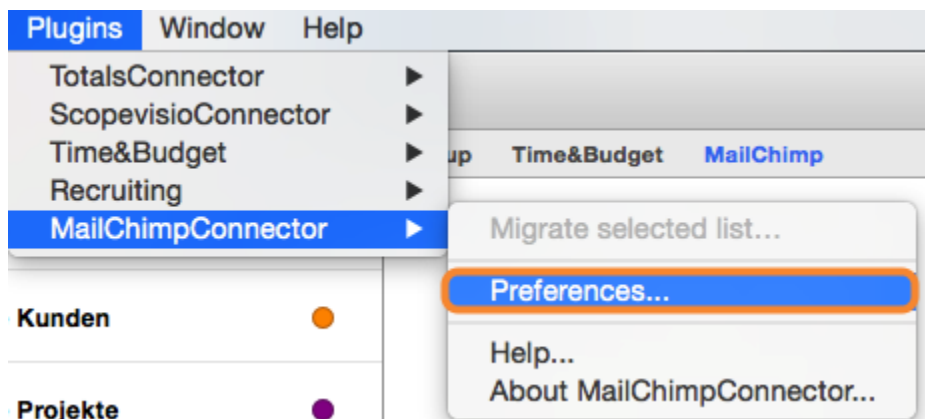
Plugins Window Help

TotalsConnector
ScopevisioConnector
Time&Budget
Recruiting
MailChimpConnector

up Time&Budget MailChimp

Migrate selected list…
Preferences...
Help...
About MailChimpConnector...

Kunden
Projekte